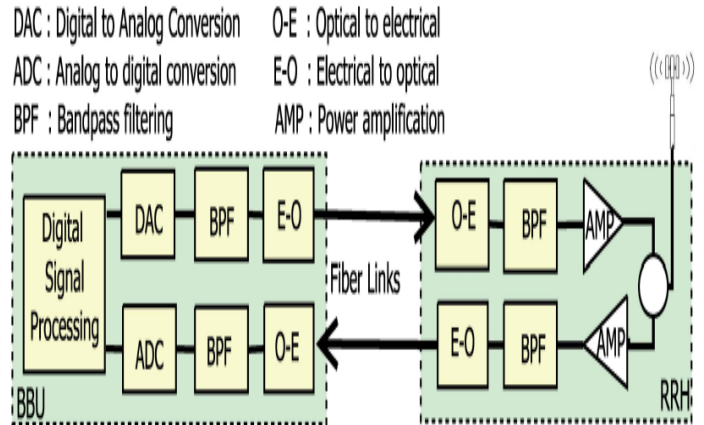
DAC : Digital to Analog Conversion
ADC : Analog to digital conversion
BPF : Bandpass filtering

O-E : Optical to electrical
E-O : Electrical to optical
AMP : Power amplification

Digital Signal Processing
DAC
BPF
E-O
ADC
BPF
O-E
BBU

Fiber Links

O-E
BPF
AMP
E-O
BPF
AMP
RRH